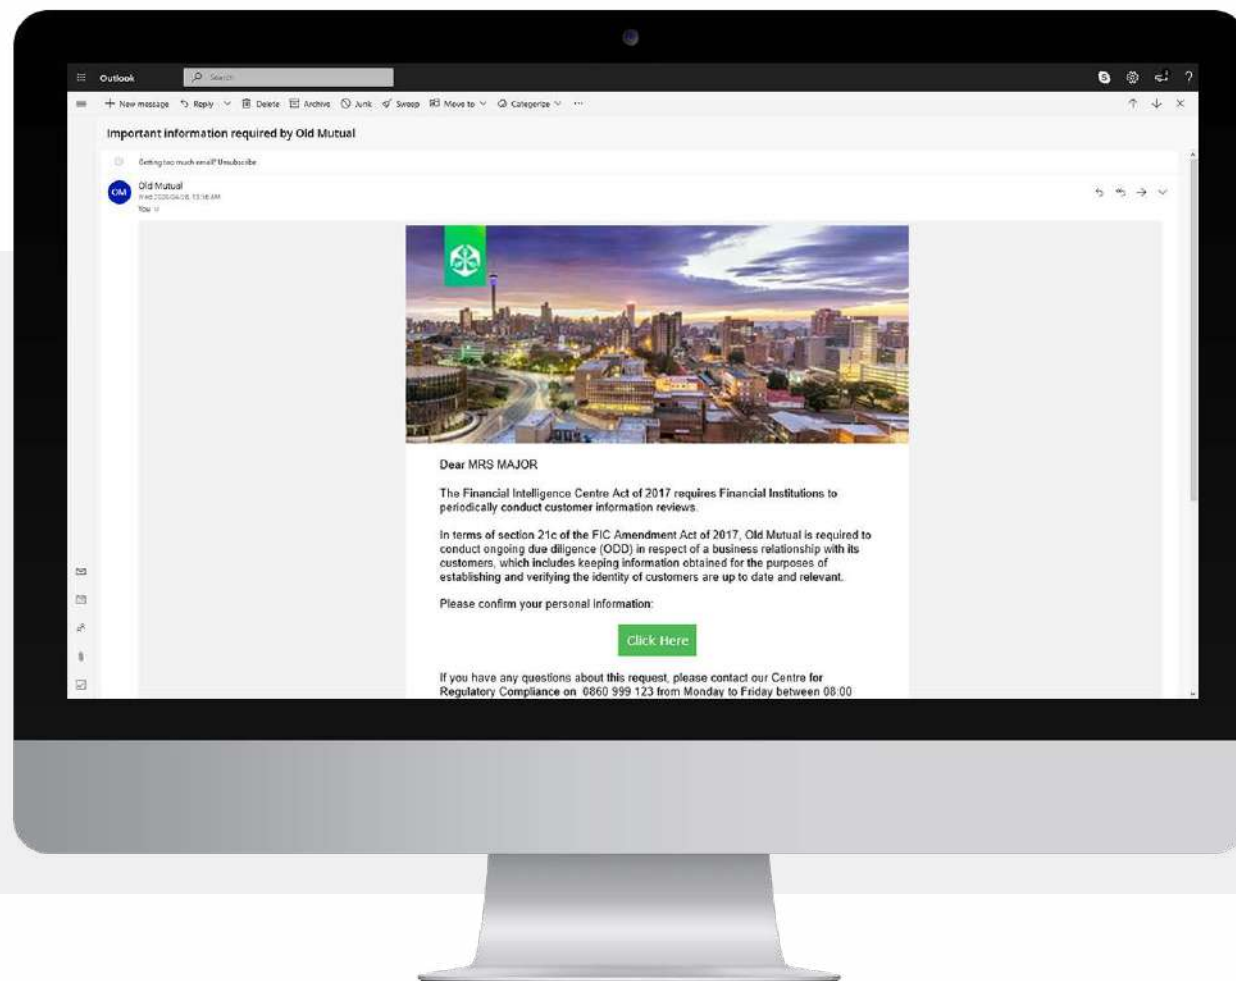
Outlook Search

New message Reply Delete Archive Junk Sweep Move to Categorise ···

Important information required by Old Mutual

Getting too much email? Unsubscribe

OM Old Mutual
Wed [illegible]
You

Dear MRS MAJOR

The Financial Intelligence Centre Act of 2017 requires Financial Institutions to periodically conduct customer information reviews.

In terms of section 21c of the FIC Amendment Act of 2017, Old Mutual is required to conduct ongoing due diligence (ODD) in respect of a business relationship with its customers, which includes keeping information obtained for the purposes of establishing and verifying the identity of customers are up to date and relevant.

Please confirm your personal information:

Click Here

If you have any questions about this request, please contact our Centre for Regulatory Compliance on 0860 999 123 from Monday to Friday between 08:00